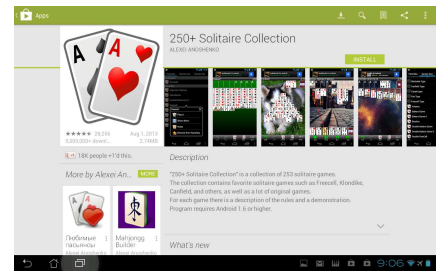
Apps

250+ Solitaire Collection
ALEXEI ANOSHENKO

INSTALL

★★★★★ 28,596 Aug 1, 2013
5,000,000+ downl... 2.74MB

18K people +1'd this.

More by Alexei An... MORE

Любимые пасьянсы

Mahjongg Builder
Alexei Anoshenko

Description

"250+ Solitaire Collection" is a collection of 250 solitaire games.
The collection contains favorite solitaire games such as Freecell, Klondike, Canfield, and others, as well as a lot of original games.
For each game there is a description of the rules and a demonstration.
Program requires Android 1.6 or higher.

What's new

9:06